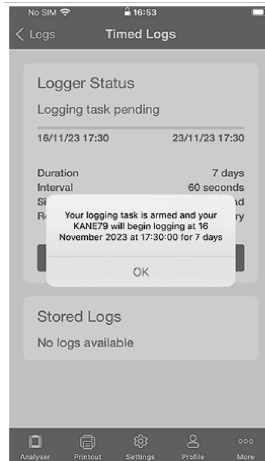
No SIM 16:53

< Logs Timed Logs

Logger Status

Logging task pending

16/11/23 17:30 23/11/23 17:30

Duration 7 days
Interval 60 seconds
Si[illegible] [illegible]nd
R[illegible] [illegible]ry

Your logging task is armed and your KANE79 will begin logging at 16 November 2023 at 17:30:00 for 7 days

OK

Stored Logs

No logs available

Analyser Printout Settings Profile More